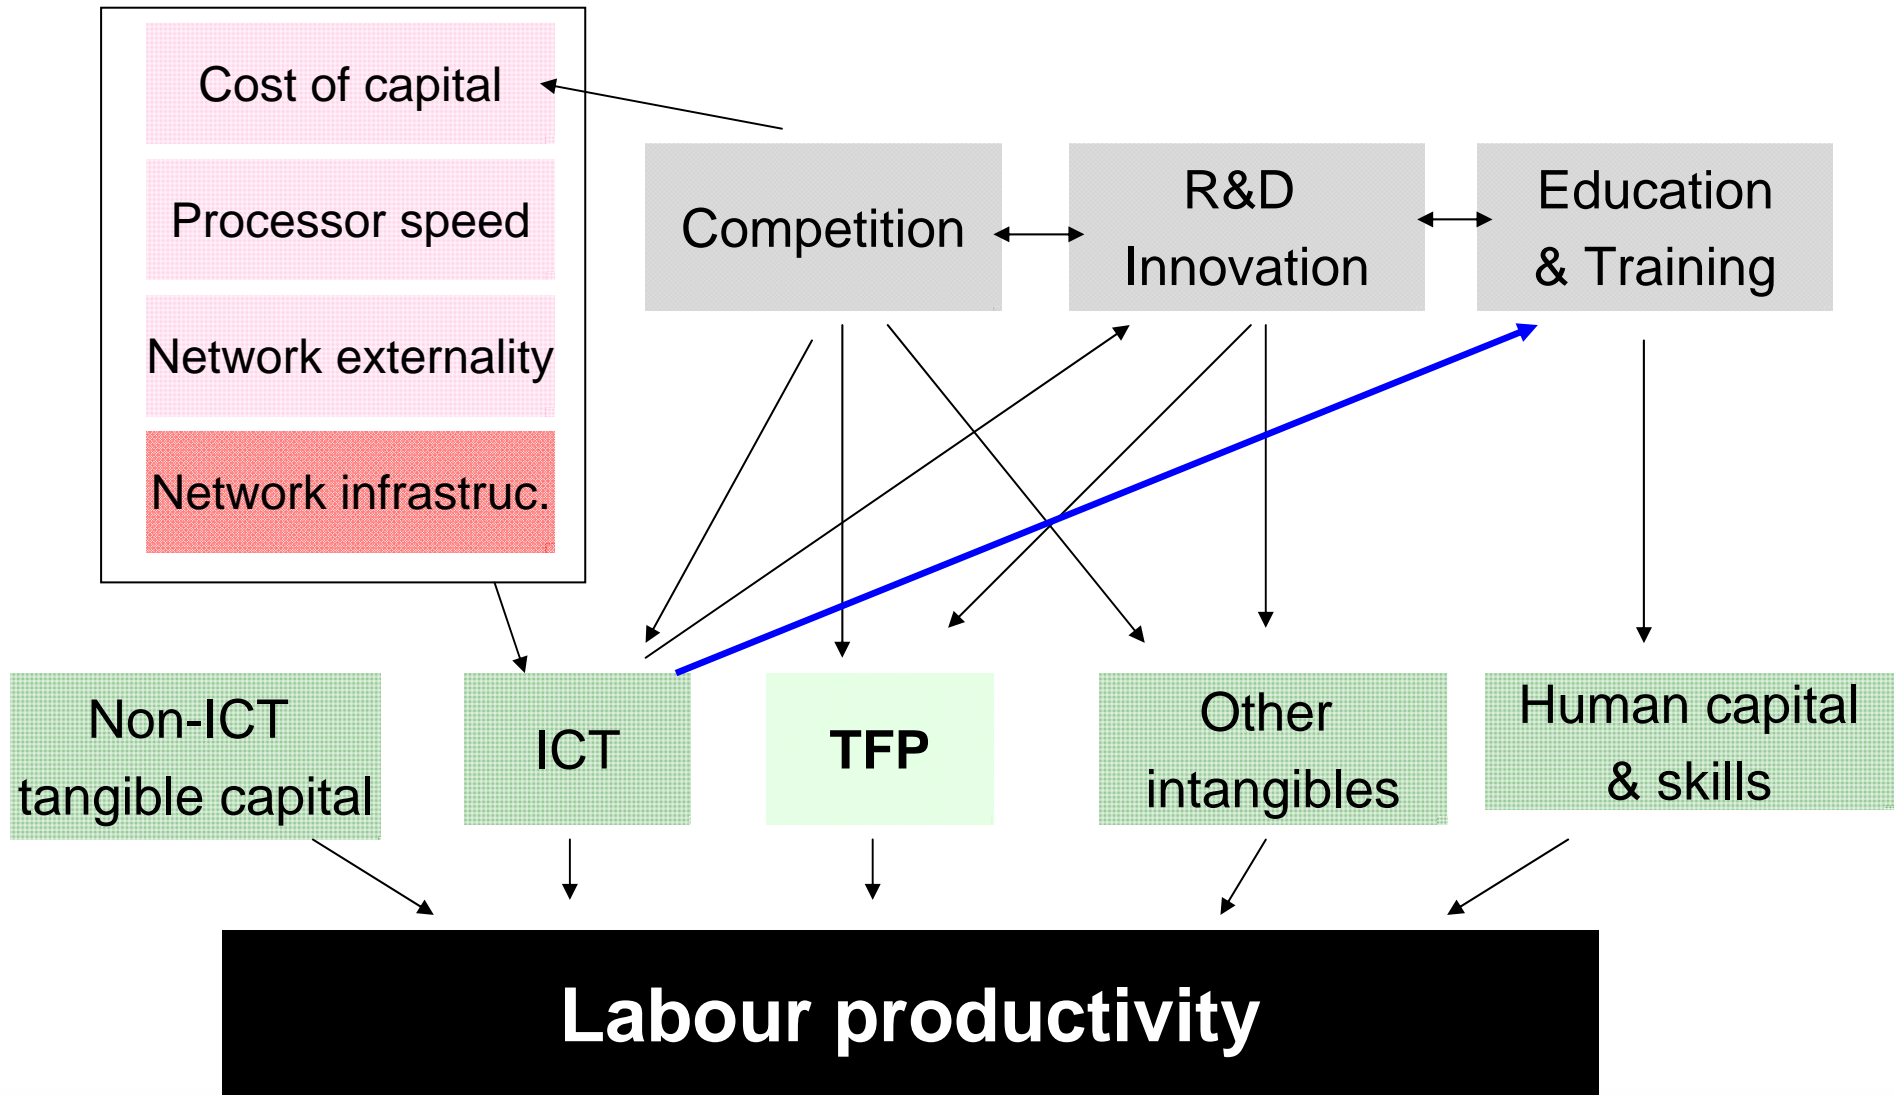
Cost of capital

Processor speed

Network externality

Network infrastruc.

Competition

R&D Innovation

Education & Training

Non-ICT tangible capital

ICT

TFP

Other intangibles

Human capital & skills

Labour productivity